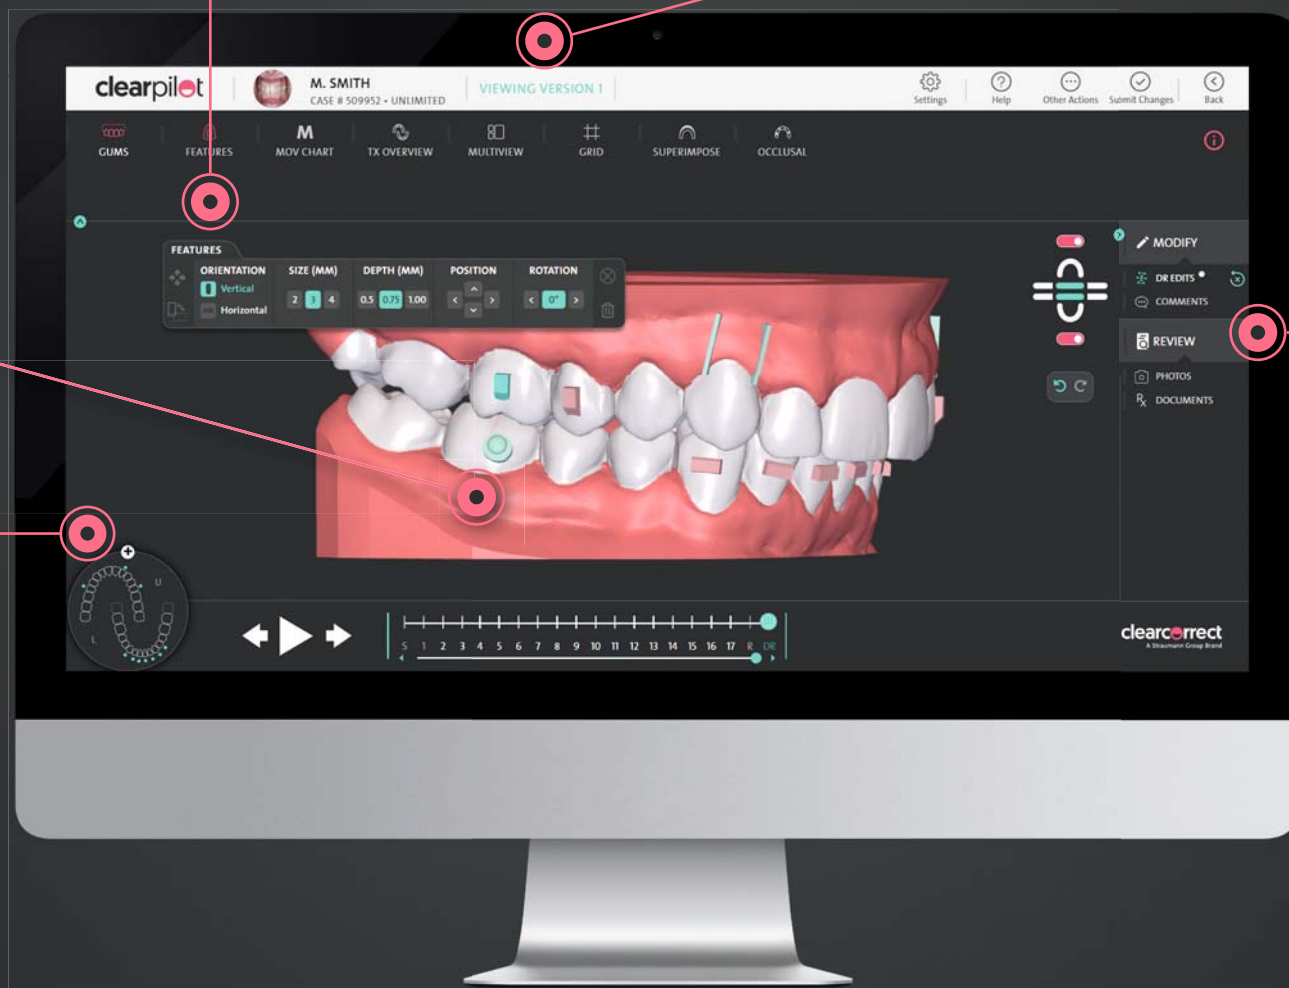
clearpilot

M. SMITH
CASE # 509952 • UNLIMITED

VIEWING VERSION 1

Settings
Help
Other Actions
Submit Changes
Back

GUMS
FEATURES
MOV CHART
TX OVERVIEW
MULTIVIEW
GRID
SUPERIMPOSE
OCCLUSAL

FEATURES

| ORIENTATION | SIZE (MM) | DEPTH (MM) | POSITION | ROTATION |
|---|---|---|---|---|
| Vertical | 2 3 4 | 0.5 0.75 1.00 | | 0° |
| Horizontal | | | | |

MODIFY
DR EDITS
COMMENTS
REVIEW
PHOTOS
DOCUMENTS

U
L

S 1 2 3 4 5 6 7 8 9 10 11 12 13 14 15 16 17 R DR

clearcorrect
A Straumann Group Brand